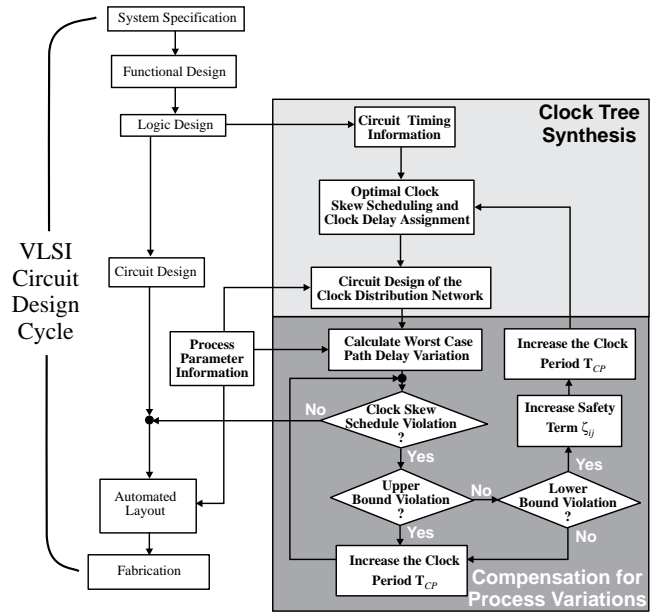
VLSI Circuit Design Cycle

System Specification

Functional Design

Logic Design

Circuit Design

Process Parameter Information

Automated Layout

Fabrication

Clock Tree Synthesis

Circuit Timing Information

Optimal Clock Skew Scheduling and Clock Delay Assignment

Circuit Design of the Clock Distribution Network

Calculate Worst Case Path Delay Variation

Increase the Clock Period $T_{CP}$

Increase Safety Term $\zeta_{ij}$

No

Clock Skew Schedule Violation ?

Yes

Upper Bound Violation ?

No

Lower Bound Violation ?

Yes

Yes

No

Increase the Clock Period $T_{CP}$

Compensation for Process Variations